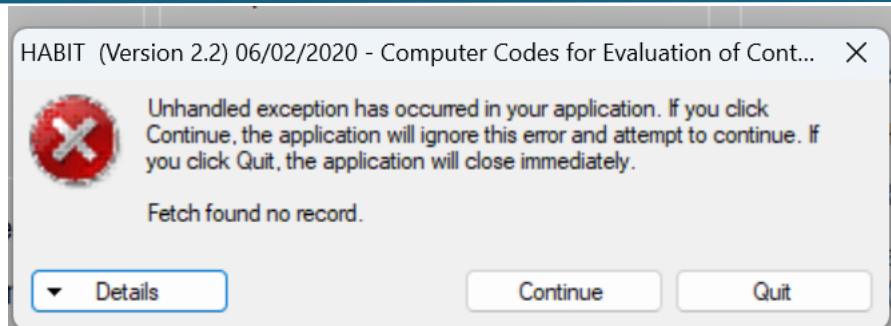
HABIT (Version 2.2) 06/02/2020 - Computer Codes for Evaluation of Cont...

Unhandled exception has occurred in your application. If you click Continue, the application will ignore this error and attempt to continue. If you click Quit, the application will close immediately.

Fetch found no record.

Details

Continue

Quit